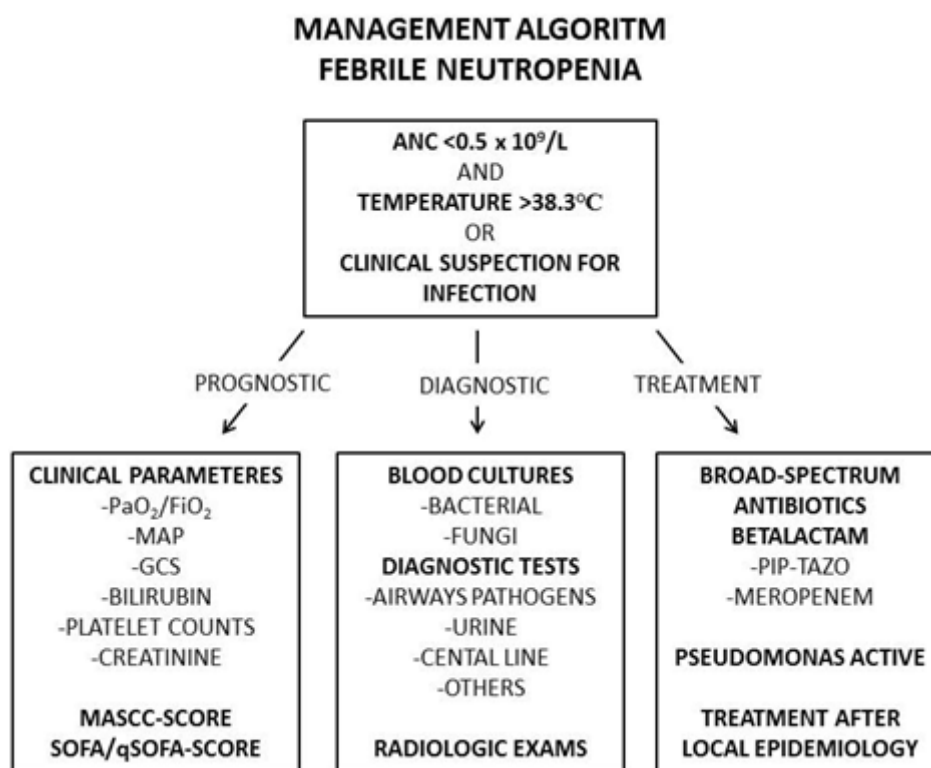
MANAGEMENT ALGORITM
FEBRILE NEUTROPENIA

ANC <0.5 x $10^9$/L
AND
TEMPERATURE >38.3°C
OR
CLINICAL SUSPECTION FOR INFECTION

PROGNOSTIC

DIAGNOSTIC

TREATMENT

CLINICAL PARAMETERES
-$PaO_2$/$FiO_2$
-MAP
-GCS
-BILIRUBIN
-PLATELET COUNTS
-CREATININE

MASCC-SCORE
SOFA/qSOFA-SCORE

BLOOD CULTURES
-BACTERIAL
-FUNGI
DIAGNOSTIC TESTS
-AIRWAYS PATHOGENS
-URINE
-CENTAL LINE
-OTHERS

RADIOLOGIC EXAMS

BROAD-SPECTRUM ANTIBIOTICS
BETALACTAM
-PIP-TAZO
-MEROPENEM

PSEUDOMONAS ACTIVE

TREATMENT AFTER LOCAL EPIDEMIOLOGY